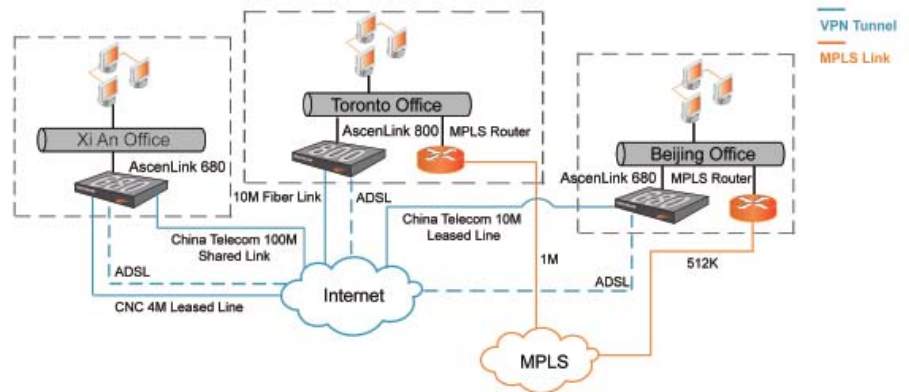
VPN Tunnel
MPLS Link

Xi An Office
AscenLink 680

Toronto Office
AscenLink 800
MPLS Router

Beijing Office
AscenLink 680
MPLS Router

10M Fiber Link
ADSL
China Telecom 10M Leased Line
China Telecom 100M Shared Link
ADSL
1M
ADSL
512K
Internet
CNC 4M Leased Line
MPLS